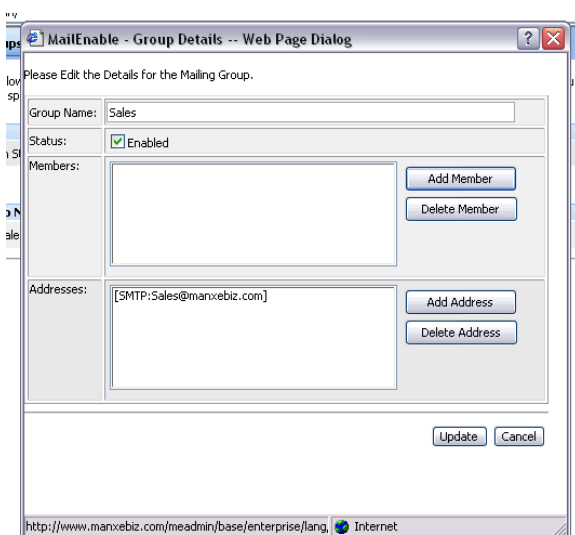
MailEnable - Group Details -- Web Page Dialog

Please Edit the Details for the Mailing Group.

Group Name: Sales

Status: Enabled

Members:

Add Member

Delete Member

Addresses: [SMTP:Sales@manxebiz.com]

Add Address

Delete Address

Update Cancel

http://www.manxebiz.com/meadmin/base/enterprise/lang, Internet